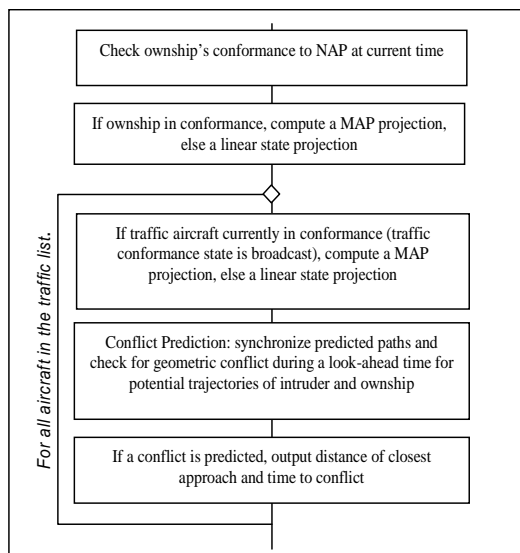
Check ownship's conformance to NAP at current time

If ownship in conformance, compute a MAP projection, else a linear state projection

For all aircraft in the traffic list.

If traffic aircraft currently in conformance (traffic conformance state is broadcast), compute a MAP projection, else a linear state projection

Conflict Prediction: synchronize predicted paths and check for geometric conflict during a look-ahead time for potential trajectories of intruder and ownship

If a conflict is predicted, output distance of closest approach and time to conflict